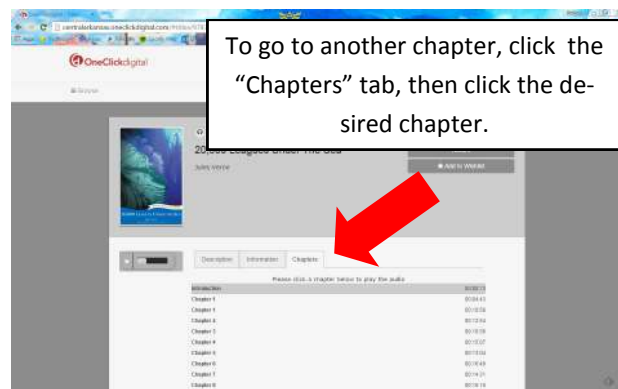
To go to another chapter, click the "Chapters" tab, then click the desired chapter.

OneClickdigital

Browse

20,000 Leagues Under The Sea

Jules Verne

Add to Wishlist

Description | Information | Chapters

Please click a chapter below to play the audio

| | |
|---|---|
| Introduction | 00:00:11 |
| Chapter 1 | 00:04:43 |
| Chapter 1 | 00:18:59 |
| Chapter 2 | 00:13:54 |
| Chapter 3 | 00:16:09 |
| Chapter 4 | 00:10:37 |
| Chapter 5 | 00:15:04 |
| Chapter 6 | 00:16:49 |
| Chapter 7 | 00:14:21 |
| Chapter 8 | 00:18:18 |